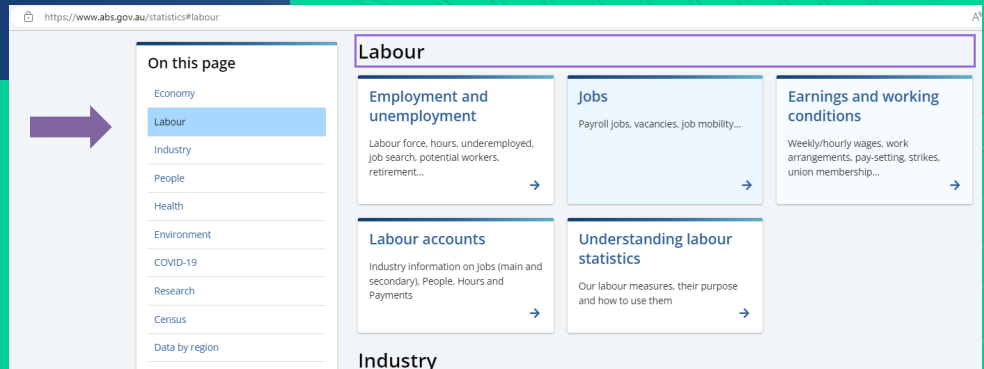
https://www.abs.gov.au/statistics#labour

On this page

Economy

Labour

Industry

People

Health

Environment

COVID-19

Research

Census

Data by region

Labour

Employment and unemployment

Labour force, hours, underemployed, job search, potential workers, retirement...

Jobs

Payroll jobs, vacancies, job mobility...

Earnings and working conditions

Weekly/hourly wages, work arrangements, pay-setting, strikes, union membership...

Labour accounts

Industry information on Jobs (main and secondary), People, Hours and Payments

Understanding labour statistics

Our labour measures, their purpose and how to use them

Industry